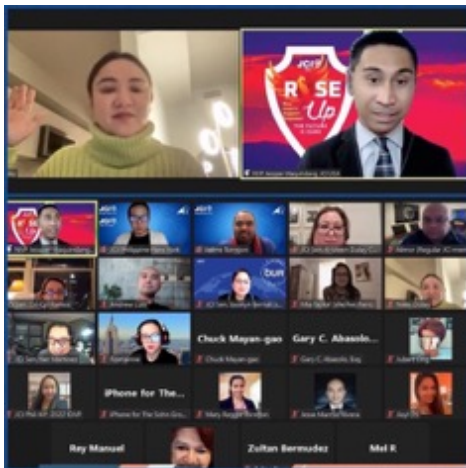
JCI
RISE
Up
JCI Jaspar Maquindang, JCI USA
Andrew Lum
Chuck Mayan-gao
Gary C. Abasolo...
Chuck Mayan-gao
Gary C. Abasolo, Esq.
iPhone for The...
Mary Angeli
Jose Marcos
Ray Manuel
Zoltan Bermudez
Mel R